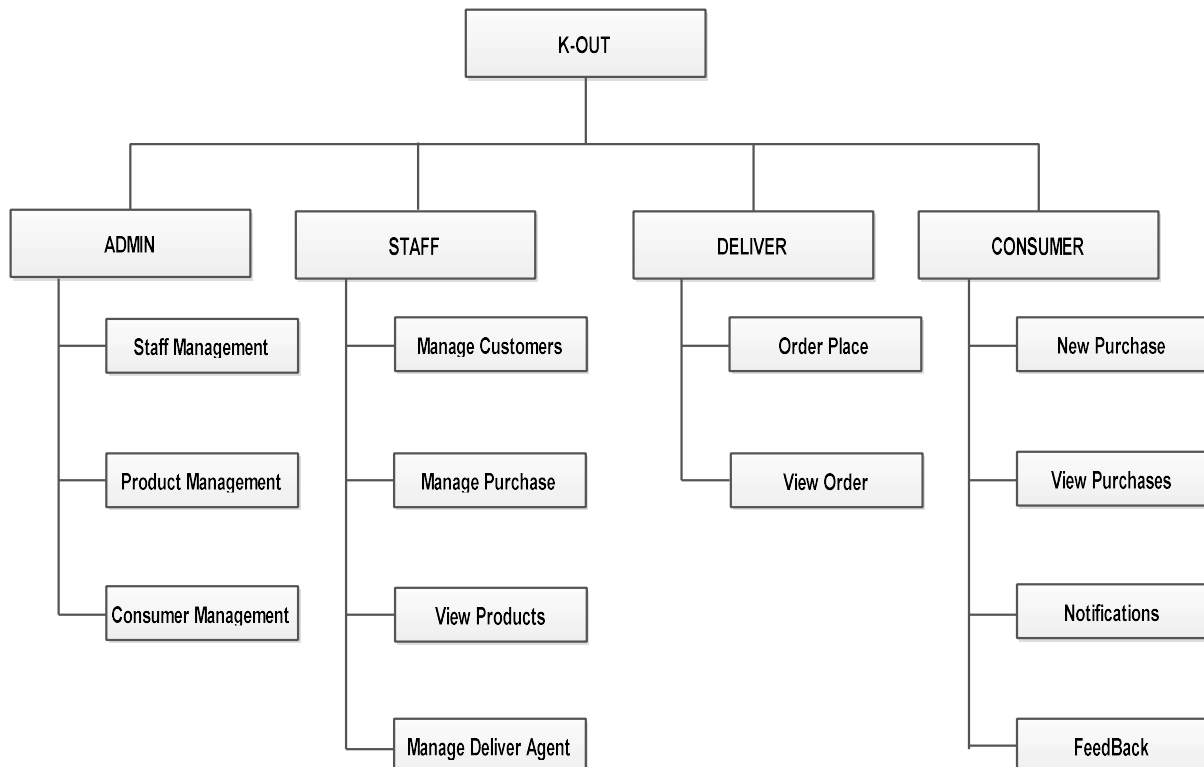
K-OUT

ADMIN

Staff Management

Product Management

Consumer Management

STAFF

Manage Customers

Manage Purchase

View Products

Manage Deliver Agent

DELIVER

Order Place

View Order

CONSUMER

New Purchase

View Purchases

Notifications

FeedBack